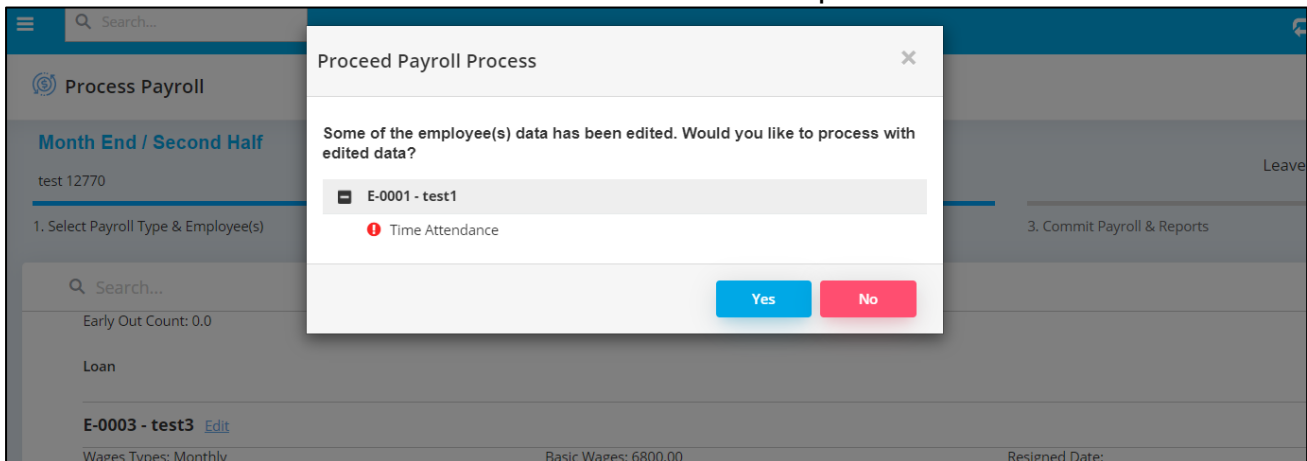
Search...

Process Payroll

Month End / Second Half

test 12770

Leave

1. Select Payroll Type & Employee(s)

3. Commit Payroll & Reports

Search...

Early Out Count: 0.0

Loan

E-0003 - test3 Edit

Wages Types: Monthly

Basic Wages: 6800.00

Resigned Date:

Proceed Payroll Process

×

Some of the employee(s) data has been edited. Would you like to process with edited data?

E-0001 - test1

Time Attendance

Yes

No